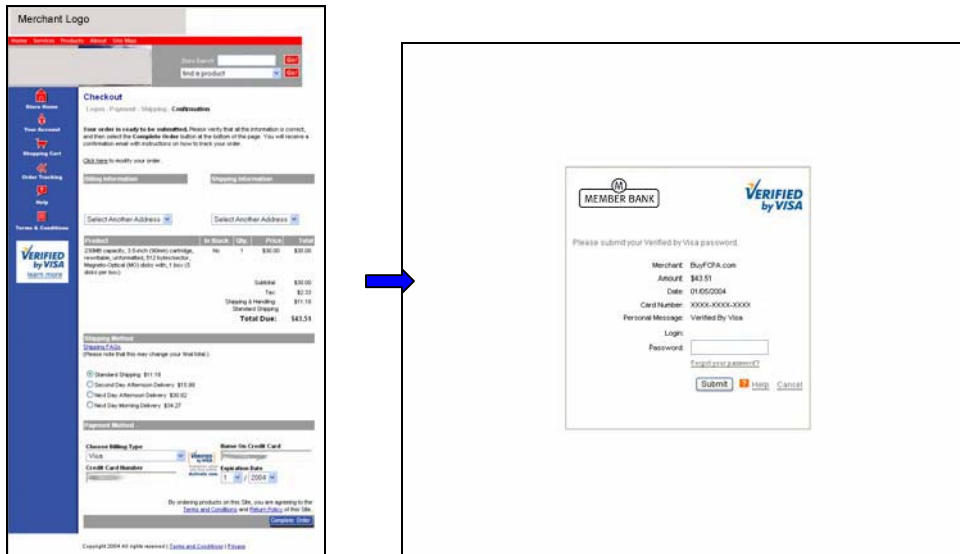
Merchant Logo

Home Services Products About Site Map

Store Search Go!

Find a product Go!

Store Home

Your Account

Shopping Cart

Order Tracking

Help

Terms & Conditions

VERIFIED by VISA

learn more

Checkout

Logon · Payment · Shipping · Confirmation

Your order is ready to be submitted. Please verify that all the information is correct, and then select the Complete Order button at the bottom of the page. You will receive a confirmation email with instructions on how to track your order.

Click here to modify your order.

| Billing Information | Shipping Information |
|---|---|
| Select Another Address | Select Another Address |

| Product | In Stock | Qty. | Price | Total |
|---|---|---|---|---|
| 230MB capacity, 3.5-inch (90mm) cartridge, rewritable, unformatted, 512 bytes/sector, Magneto-Optical (MO) disks with, 1 box (5 disks per box) | No | 1 | \$30.00 | \$30.00 |

Subtotal \$30.00
Tax \$2.33
Shipping & Handling Standard Shipping \$11.18
Total Due: \$43.51

Shipping Method

Shipping FAQs
(Please note that this may change your final total.)

Standard Shipping \$11.18
Second Day Afternoon Delivery \$15.86
Next Day Afternoon Delivery \$30.62
Next Day Morning Delivery \$34.27

Payment Method

Choose Billing Type
Visa
Credit Card Number
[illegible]

Name On Credit Card
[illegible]
Expiration Date
1 / 2004

By ordering products on this Site, you are agreeing to the Terms and Conditions and Return Policy of this Site.

Complete Order

Copyright 2004 All rights reserved | Terms and Conditions | Privacy

MEMBER BANK

VERIFIED by VISA

Please submit your Verified by Visa password.

Merchant: BuyFCPA.com
Amount: \$43.51
Date: 01/05/2004
Card Number: XXXX-XXXX-XXXX
Personal Message: Verified By Visa
Login:
Password:
Forgot your password?

Submit Help Cancel